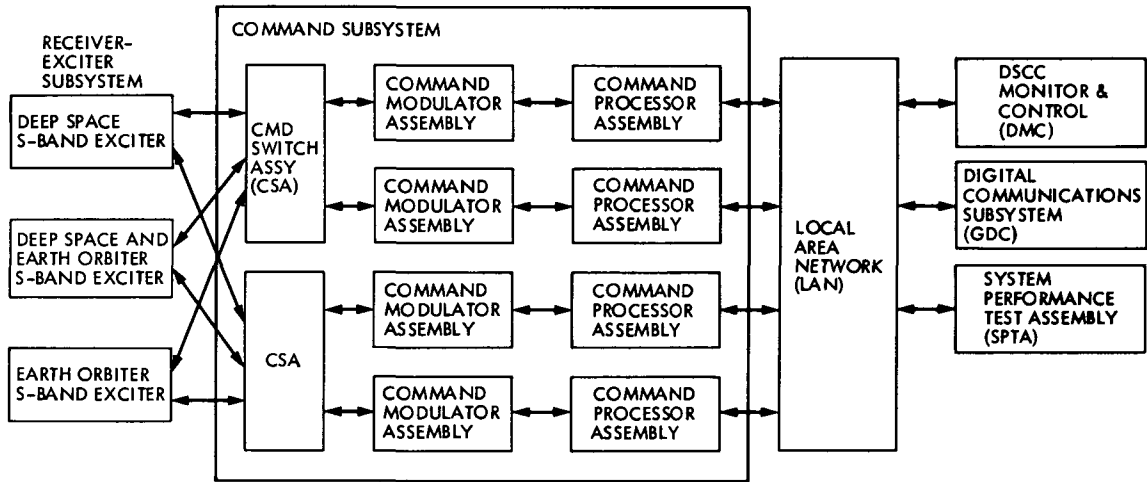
RECEIVER-EXCITER SUBSYSTEM

DEEP SPACE S-BAND EXCITER

DEEP SPACE AND EARTH ORBITER S-BAND EXCITER

EARTH ORBITER S-BAND EXCITER

COMMAND SUBSYSTEM

CMD SWITCH ASSY (CSA)

CSA

COMMAND MODULATOR ASSEMBLY

COMMAND MODULATOR ASSEMBLY

COMMAND MODULATOR ASSEMBLY

COMMAND MODULATOR ASSEMBLY

COMMAND PROCESSOR ASSEMBLY

COMMAND PROCESSOR ASSEMBLY

COMMAND PROCESSOR ASSEMBLY

COMMAND PROCESSOR ASSEMBLY

LOCAL AREA NETWORK (LAN)

DSCC MONITOR & CONTROL (DMC)

DIGITAL COMMUNICATIONS SUBSYSTEM (GDC)

SYSTEM PERFORMANCE TEST ASSEMBLY (SPTA)